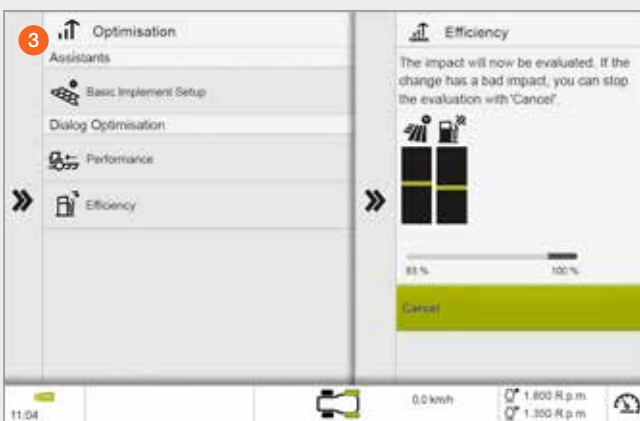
3

Optimisation

Assistants

Basic Implement Setup

Dialog Optimisation

Performance

Efficiency

Efficiency

The impact will now be evaluated. If the change has a bad impact, you can stop the evaluation with "Cancel".

83 %

100 %

Cancel

11:04

0,0 km/h

1.800 R.p.m.

1.350 R.p.m.